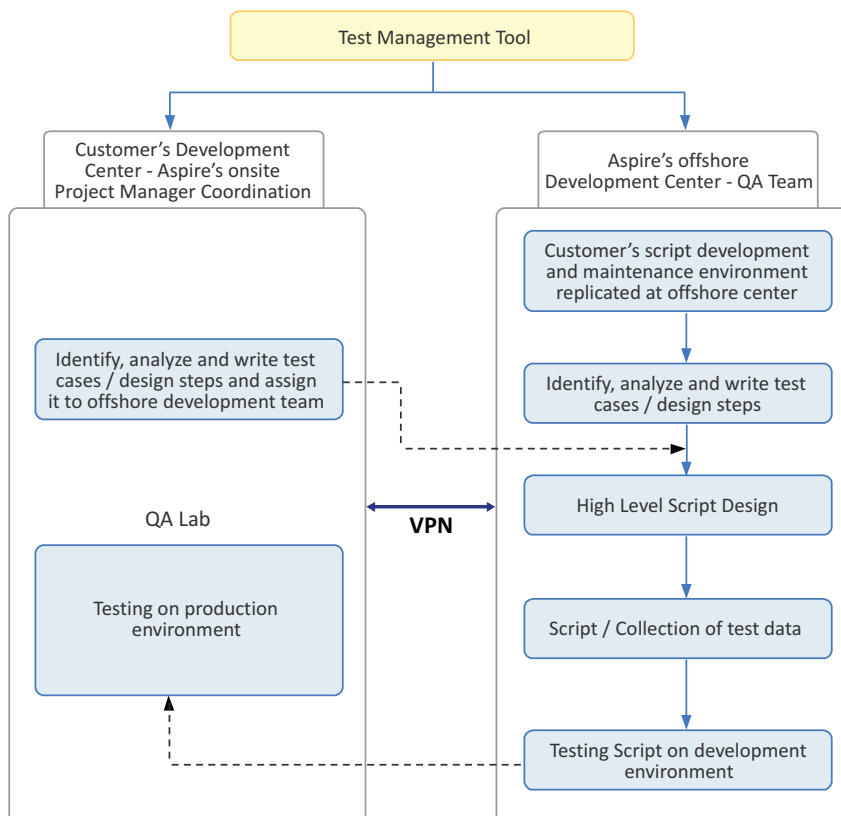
Test Management Tool

Customer's Development Center - Aspire's onsite Project Manager Coordination

Aspire's offshore Development Center - QA Team

Customer's script development and maintenance environment replicated at offshore center

Identify, analyze and write test cases / design steps and assign it to offshore development team

Identify, analyze and write test cases / design steps

QA Lab

VPN

High Level Script Design

Testing on production environment

Script / Collection of test data

Testing Script on development environment